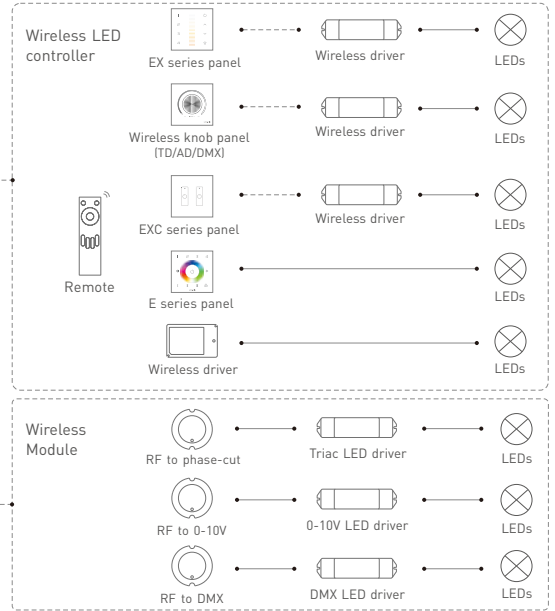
Wireless LED controller

EX series panel
Wireless driver
LEDs

Wireless knob panel (TD/AD/DMX)
Wireless driver
LEDs

EXC series panel
Wireless driver
LEDs

Remote

E series panel
LEDs

Wireless driver
LEDs

Wireless Module

RF to phase-cut
Triac LED driver
LEDs

RF to 0-10V
0-10V LED driver
LEDs

RF to DMX
DMX LED driver
LEDs